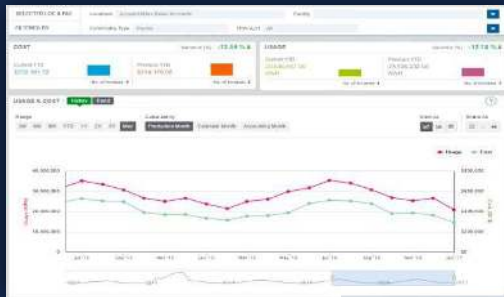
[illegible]
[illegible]
Location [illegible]
Facility
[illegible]
COST
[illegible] -10.58 %
Current YTD
$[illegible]
Previous YTD
$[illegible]
USAGE
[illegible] -17.74 %
Current YTD
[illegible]
Previous YTD
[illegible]
USAGE & COST
Range
Calendar by
Production Month
Calendar Month
Accounting Month
Usage
Cost
60,000,000
50,000,000
40,000,000
30,000,000
20,000,000
10,000,000
0
Jul '15
Jan '16
Jul '16
Jan '17
Jul '17